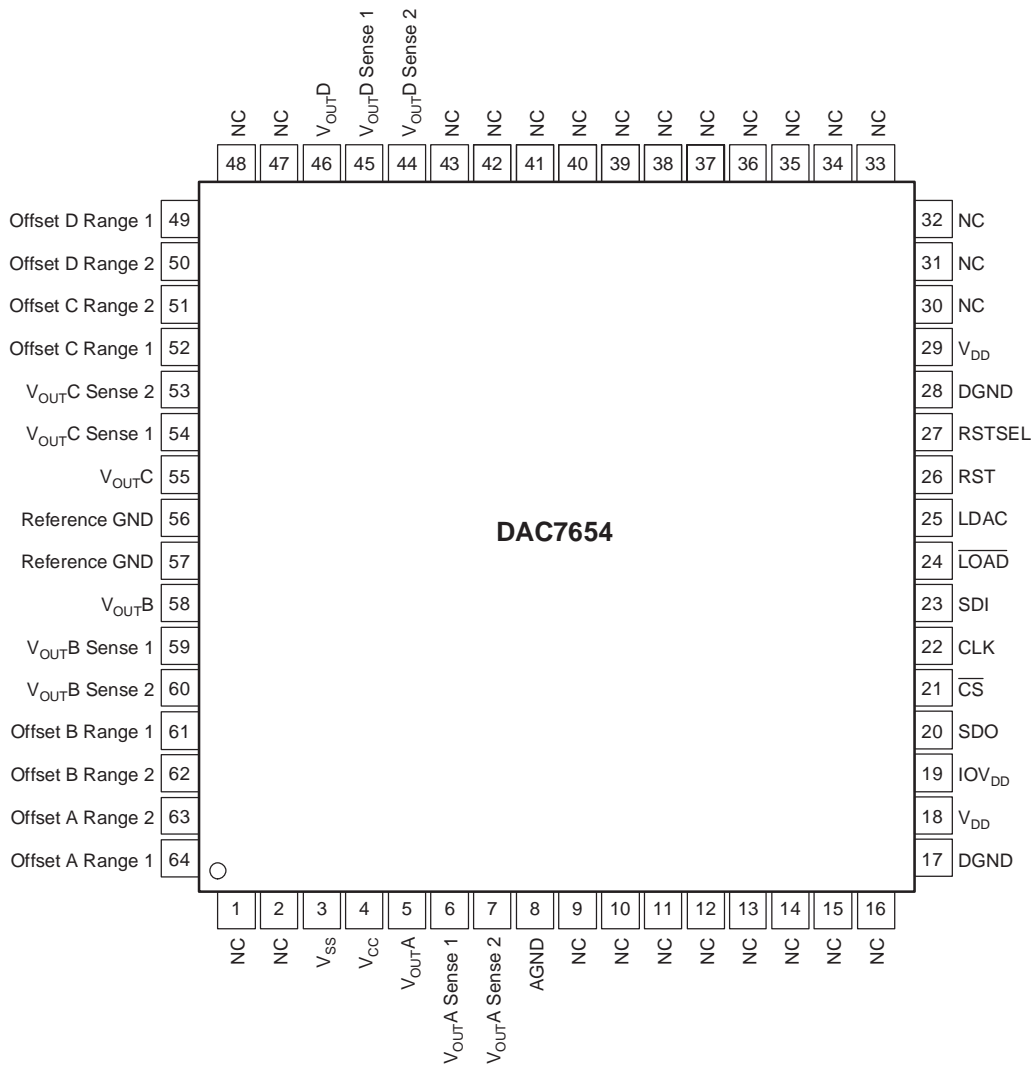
| Pin | Name |
|---|---|
| 48 | NC |
| 47 | NC |
| 46 | $V_{OUT}$D |
| 45 | $V_{OUT}$D Sense 1 |
| 44 | $V_{OUT}$D Sense 2 |
| 43 | NC |
| 42 | NC |
| 41 | NC |
| 40 | NC |
| 39 | NC |
| 38 | NC |
| 37 | NC |
| 36 | NC |
| 35 | NC |
| 34 | NC |
| 33 | NC |

| Name | Pin |
|---|---|
| Offset D Range 1 | 49 |
| Offset D Range 2 | 50 |
| Offset C Range 2 | 51 |
| Offset C Range 1 | 52 |
| $V_{OUT}$C Sense 2 | 53 |
| $V_{OUT}$C Sense 1 | 54 |
| $V_{OUT}$C | 55 |
| Reference GND | 56 |
| Reference GND | 57 |
| $V_{OUT}$B | 58 |
| $V_{OUT}$B Sense 1 | 59 |
| $V_{OUT}$B Sense 2 | 60 |
| Offset B Range 1 | 61 |
| Offset B Range 2 | 62 |
| Offset A Range 2 | 63 |
| Offset A Range 1 | 64 |

DAC7654

| Pin | Name |
|---|---|
| 32 | NC |
| 31 | NC |
| 30 | NC |
| 29 | $V_{DD}$ |
| 28 | DGND |
| 27 | RSTSEL |
| 26 | RST |
| 25 | LDAC |
| 24 | $\overline{LOAD}$ |
| 23 | SDI |
| 22 | CLK |
| 21 | $\overline{CS}$ |
| 20 | SDO |
| 19 | $IOV_{DD}$ |
| 18 | $V_{DD}$ |
| 17 | DGND |

| Pin | Name |
|---|---|
| 1 | NC |
| 2 | NC |
| 3 | $V_{SS}$ |
| 4 | $V_{CC}$ |
| 5 | $V_{OUT}$A |
| 6 | $V_{OUT}$A Sense 1 |
| 7 | $V_{OUT}$A Sense 2 |
| 8 | AGND |
| 9 | NC |
| 10 | NC |
| 11 | NC |
| 12 | NC |
| 13 | NC |
| 14 | NC |
| 15 | NC |
| 16 | NC |